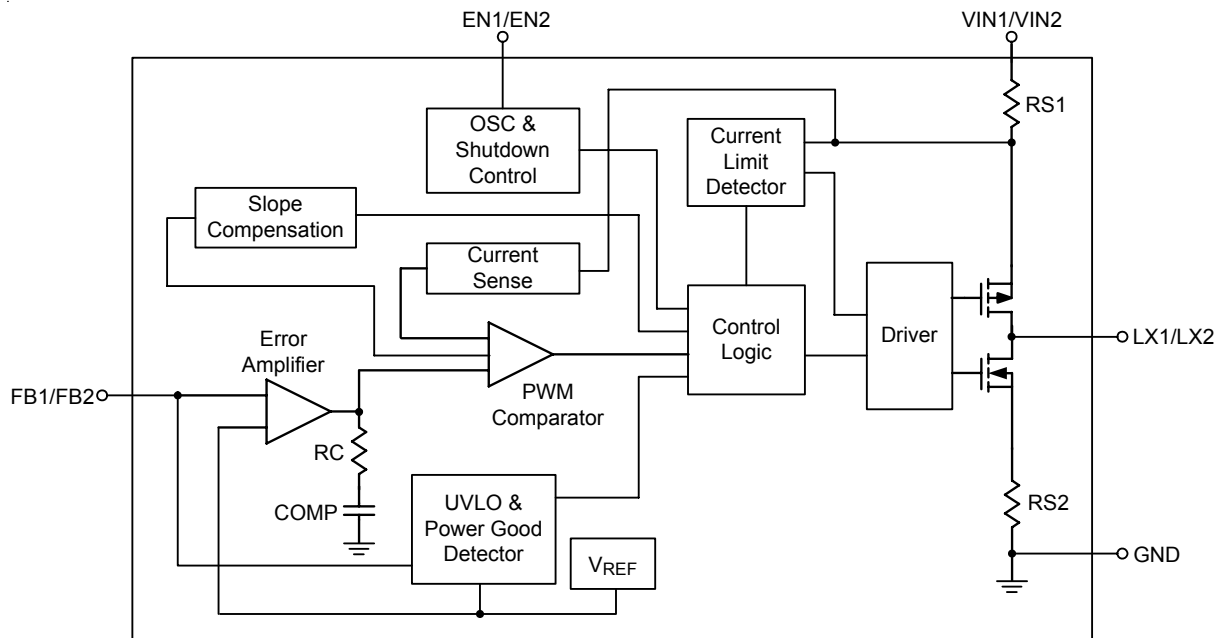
EN1/EN2

VIN1/VIN2

RS1

OSC & Shutdown Control

Current Limit Detector

Slope Compensation

Current Sense

Control Logic

Driver

LX1/LX2

Error Amplifier

FB1/FB2

PWM Comparator

RC

COMP

UVLO & Power Good Detector

$V_{REF}$

RS2

GND